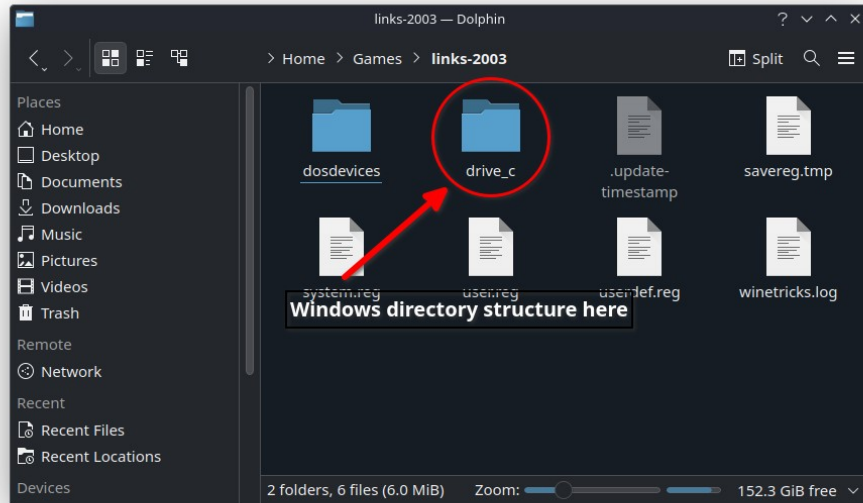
links-2003 — Dolphin

Home > Games > links-2003

Split

Places
Home
Desktop
Documents
Downloads
Music
Pictures
Videos
Trash
Remote
Network
Recent
Recent Files
Recent Locations
Devices

dosdevices
drive_c
.update-timestamp
savereg.tmp
system.reg
user.reg
userdef.reg
winetricks.log

Windows directory structure here

2 folders, 6 files (6.0 MiB)
Zoom:
152.3 GiB free